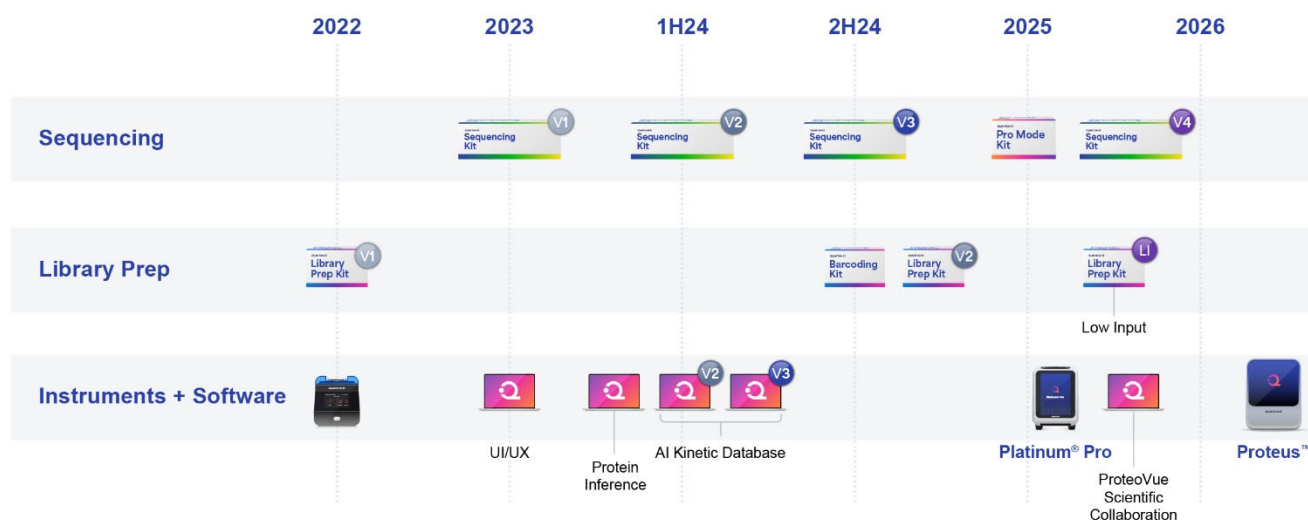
2022
2023
1H24
2H24
2025
2026

Sequencing
Sequencing Kit V1
Sequencing Kit V2
Sequencing Kit V3
Pro Mode Kit
Sequencing Kit V4

Library Prep
Library Prep Kit V1
Barcoding Kit
Library Prep Kit V2
Library Prep Kit LI
Low Input

Instruments + Software
UI/UX
Protein Inference
V2
V3
AI Kinetic Database
Platinum® Pro
ProteoVue Scientific Collaboration
Proteus™